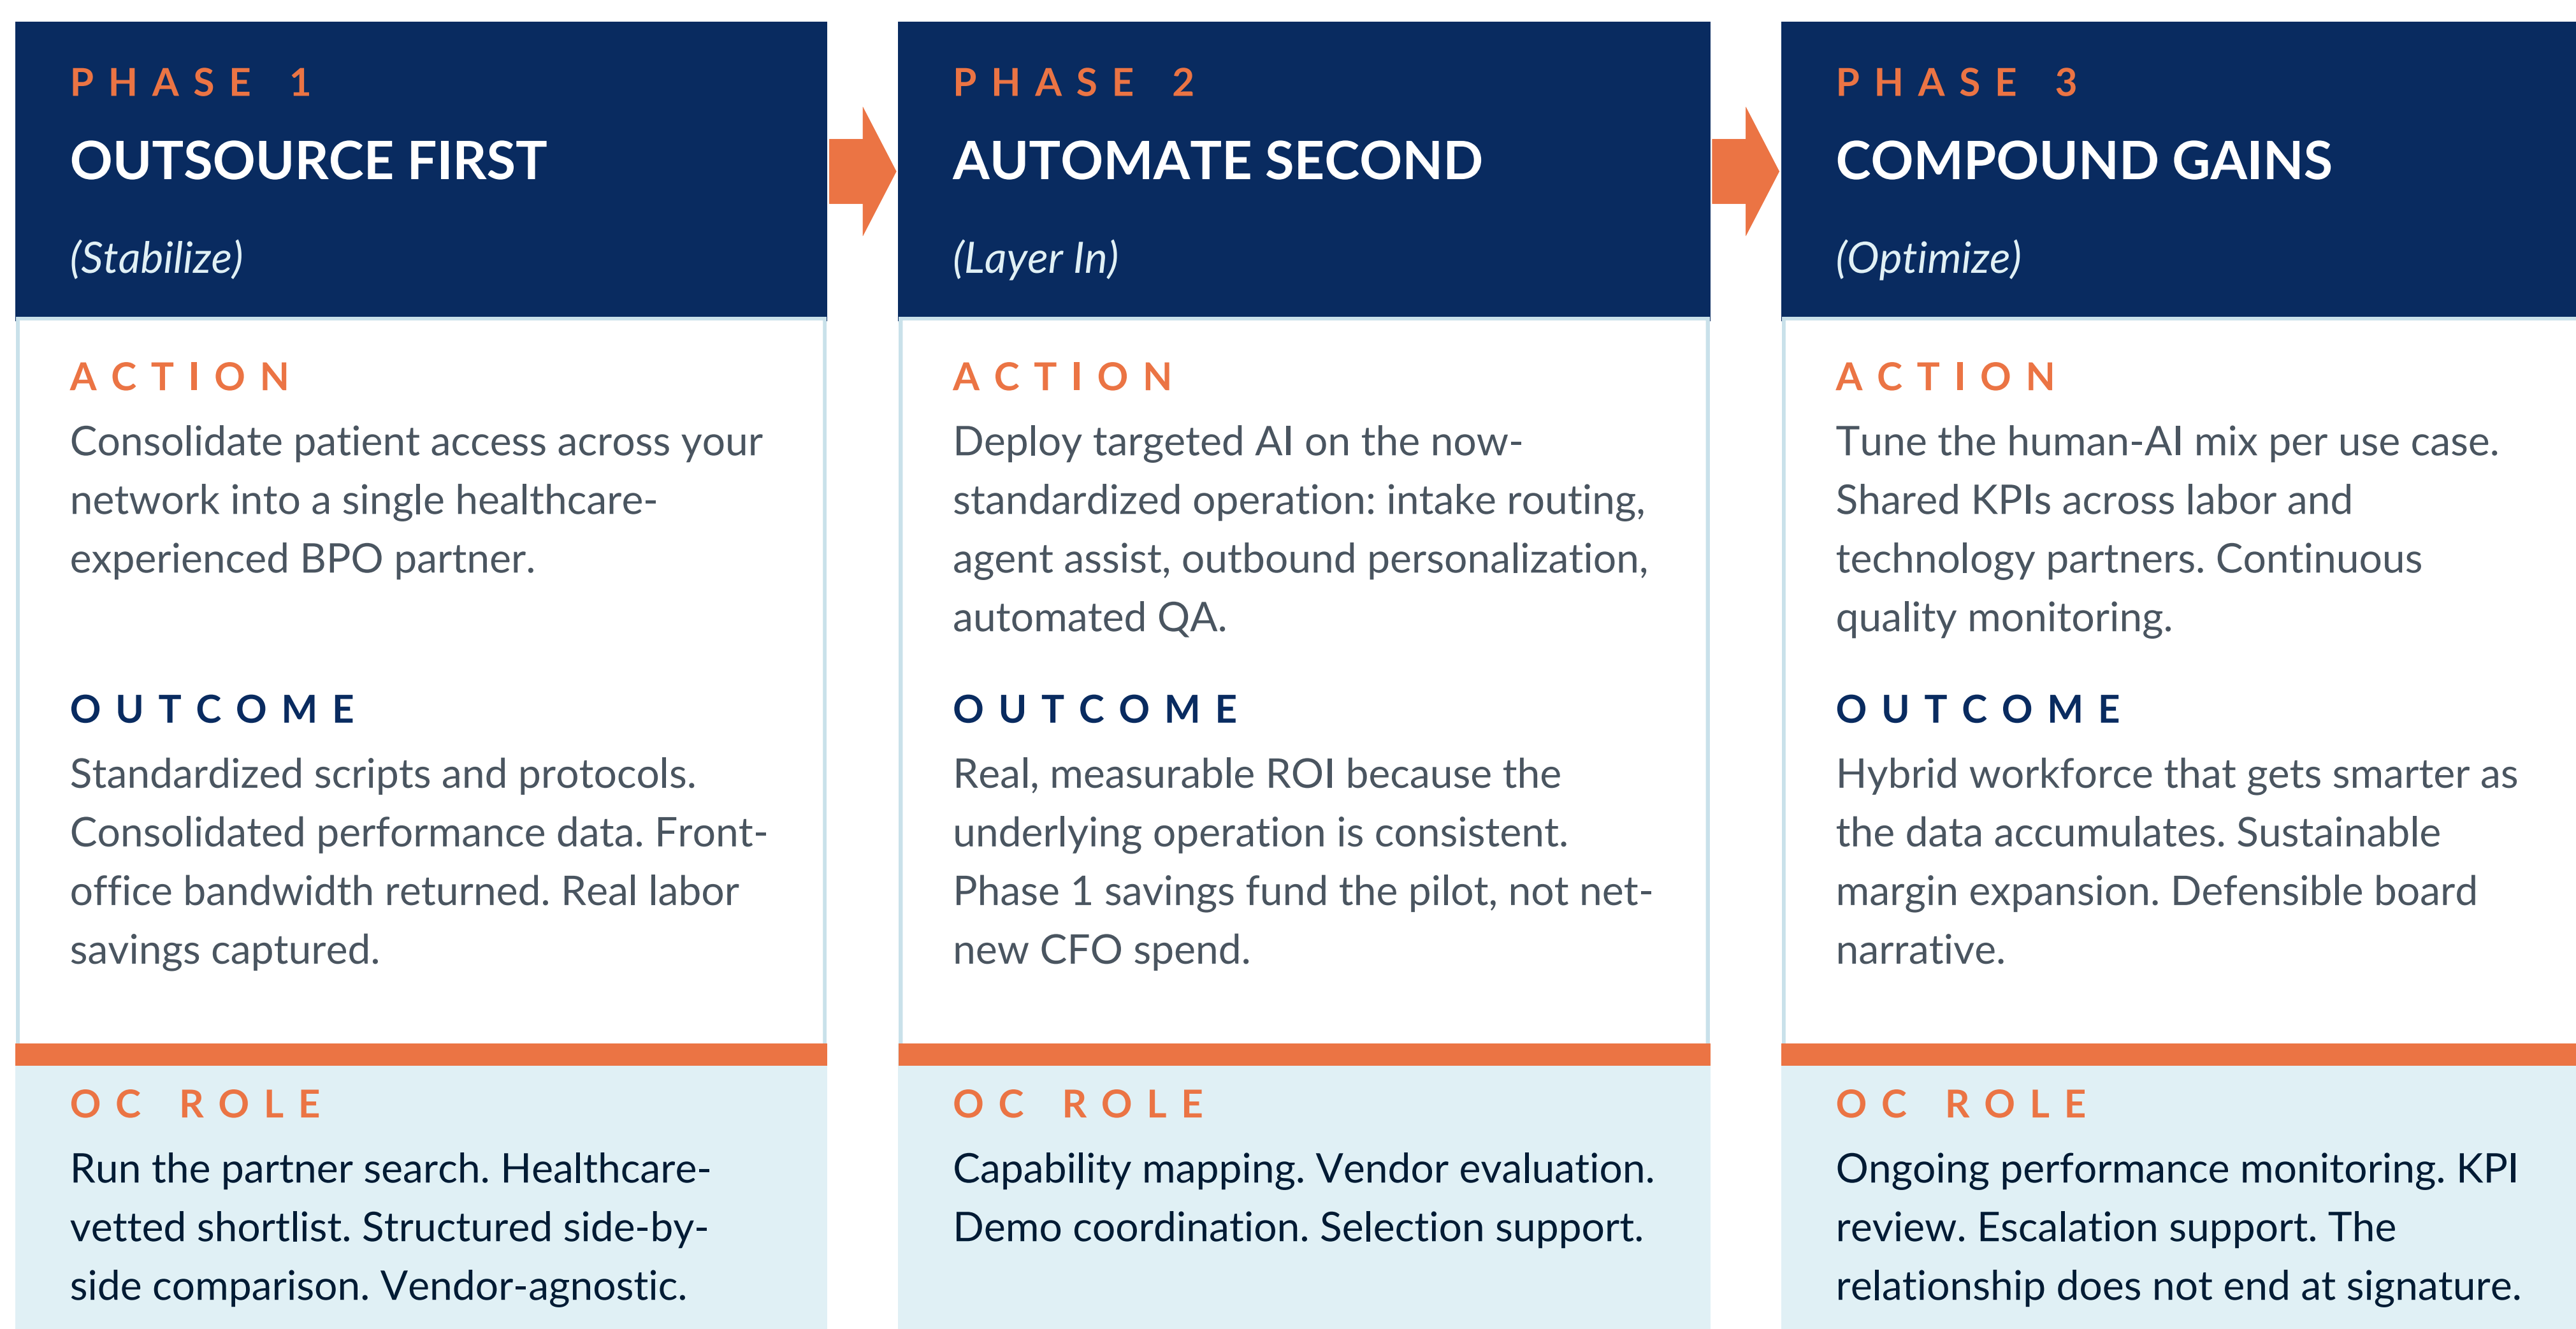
PHASE 1

OUTSOURCE FIRST

(Stabilize)

ACTION

Consolidate patient access across your network into a single healthcare-experienced BPO partner.

OUTCOME

Standardized scripts and protocols. Consolidated performance data. Front-office bandwidth returned. Real labor savings captured.

OC ROLE

Run the partner search. Healthcare-vetted shortlist. Structured side-by-side comparison. Vendor-agnostic.

PHASE 2

AUTOMATE SECOND

(Layer In)

ACTION

Deploy targeted AI on the now-standardized operation: intake routing, agent assist, outbound personalization, automated QA.

OUTCOME

Real, measurable ROI because the underlying operation is consistent. Phase 1 savings fund the pilot, not net-new CFO spend.

OC ROLE

Capability mapping. Vendor evaluation. Demo coordination. Selection support.

PHASE 3

COMPOUND GAINS

(Optimize)

ACTION

Tune the human-AI mix per use case. Shared KPIs across labor and technology partners. Continuous quality monitoring.

OUTCOME

Hybrid workforce that gets smarter as the data accumulates. Sustainable margin expansion. Defensible board narrative.

OC ROLE

Ongoing performance monitoring. KPI review. Escalation support. The relationship does not end at signature.